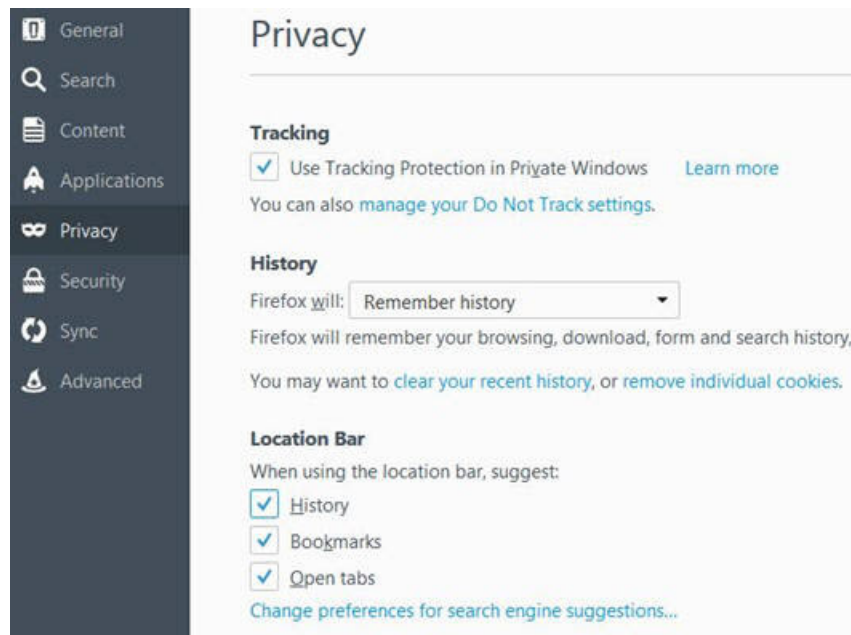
General
Search
Content
Applications
Privacy
Security
Sync
Advanced

Privacy

Tracking
Use Tracking Protection in Private Windows Learn more
You can also manage your Do Not Track settings.

History
Firefox will: Remember history
Firefox will remember your browsing, download, form and search history,

You may want to clear your recent history, or remove individual cookies.

Location Bar
When using the location bar, suggest:
History
Bookmarks
Open tabs
Change preferences for search engine suggestions...